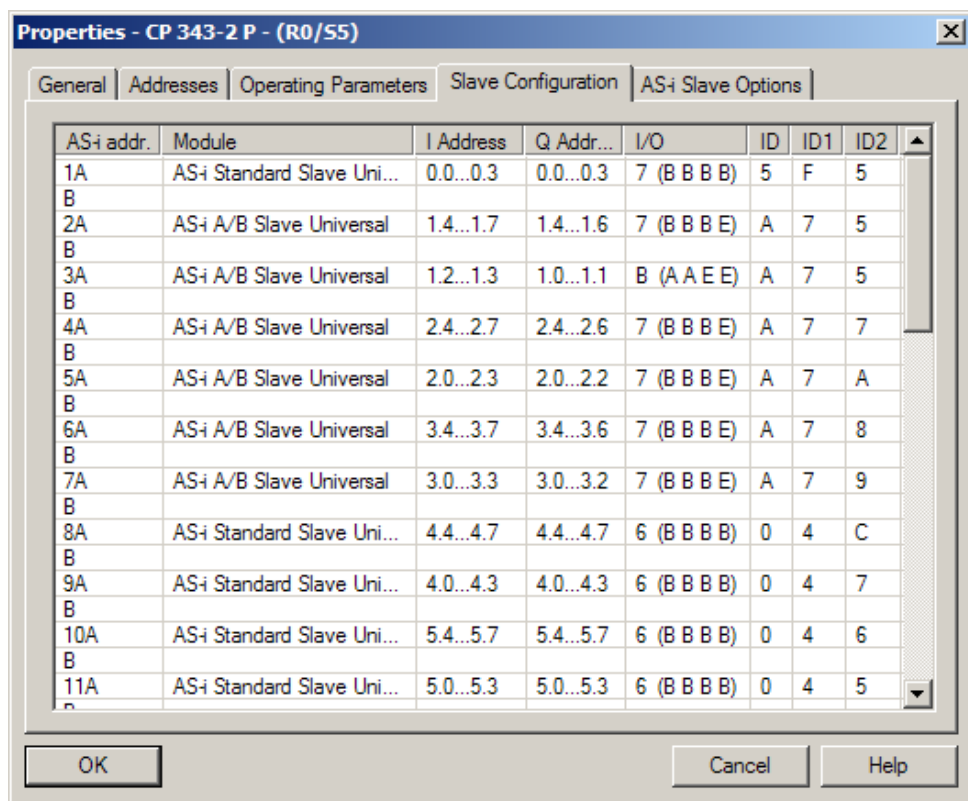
Properties - CP 343-2 P - (R0/S5)

General | Addresses | Operating Parameters | Slave Configuration | AS-i Slave Options

| AS-i addr. | Module | I Address | Q Addr... | I/O | ID | ID1 | ID2 |
|---|---|---|---|---|---|---|---|
| 1A | AS-i Standard Slave Uni... | 0.0...0.3 | 0.0...0.3 | 7 (B B B B) | 5 | F | 5 |
| B | | | | | | | |
| 2A | AS-i A/B Slave Universal | 1.4...1.7 | 1.4...1.6 | 7 (B B B E) | A | 7 | 5 |
| B | | | | | | | |
| 3A | AS-i A/B Slave Universal | 1.2...1.3 | 1.0...1.1 | B (A A E E) | A | 7 | 5 |
| B | | | | | | | |
| 4A | AS-i A/B Slave Universal | 2.4...2.7 | 2.4...2.6 | 7 (B B B E) | A | 7 | 7 |
| B | | | | | | | |
| 5A | AS-i A/B Slave Universal | 2.0...2.3 | 2.0...2.2 | 7 (B B B E) | A | 7 | A |
| B | | | | | | | |
| 6A | AS-i A/B Slave Universal | 3.4...3.7 | 3.4...3.6 | 7 (B B B E) | A | 7 | 8 |
| B | | | | | | | |
| 7A | AS-i A/B Slave Universal | 3.0...3.3 | 3.0...3.2 | 7 (B B B E) | A | 7 | 9 |
| B | | | | | | | |
| 8A | AS-i Standard Slave Uni... | 4.4...4.7 | 4.4...4.7 | 6 (B B B B) | 0 | 4 | C |
| B | | | | | | | |
| 9A | AS-i Standard Slave Uni... | 4.0...4.3 | 4.0...4.3 | 6 (B B B B) | 0 | 4 | 7 |
| B | | | | | | | |
| 10A | AS-i Standard Slave Uni... | 5.4...5.7 | 5.4...5.7 | 6 (B B B B) | 0 | 4 | 6 |
| B | | | | | | | |
| 11A | AS-i Standard Slave Uni... | 5.0...5.3 | 5.0...5.3 | 6 (B B B B) | 0 | 4 | 5 |

OK | Cancel | Help